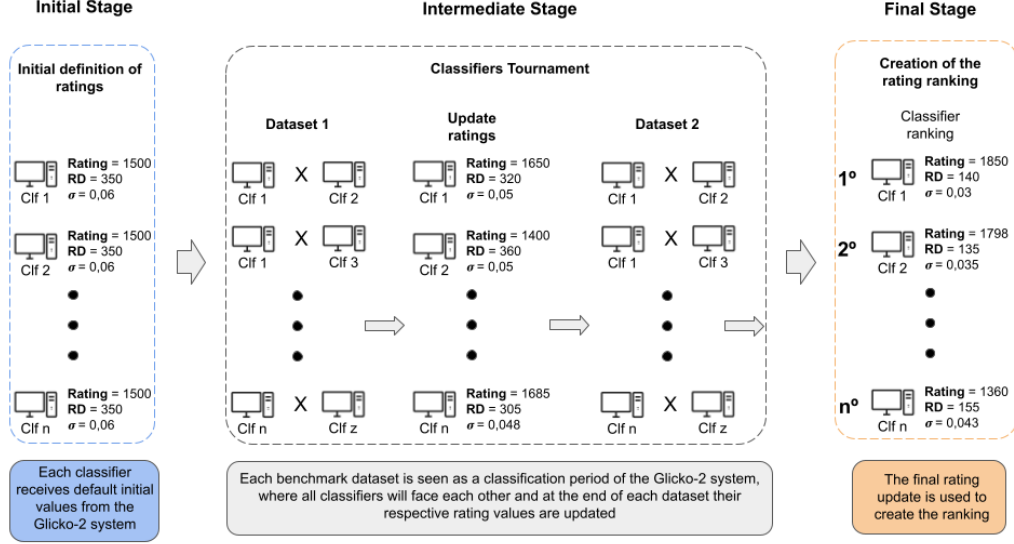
Initial Stage

Initial definition of ratings

Clf 1 **Rating** = 1500 **RD** = 350 $\sigma$ = 0,06

Clf 2 **Rating** = 1500 **RD** = 350 $\sigma$ = 0,06

Clf n **Rating** = 1500 **RD** = 350 $\sigma$ = 0,06

Each classifier receives default initial values from the Glicko-2 system

Intermediate Stage

Classifiers Tournament

Dataset 1

Clf 1 X Clf 2

Clf 1 X Clf 3

Clf n X Clf z

Update ratings

Clf 1 **Rating** = 1650 **RD** = 320 $\sigma$ = 0,05

Clf 2 **Rating** = 1400 **RD** = 360 $\sigma$ = 0,05

Clf n **Rating** = 1685 **RD** = 305 $\sigma$ = 0,048

Dataset 2

Clf 1 X Clf 2

Clf 1 X Clf 3

Clf n X Clf z

Each benchmark dataset is seen as a classification period of the Glicko-2 system, where all classifiers will face each other and at the end of each dataset their respective rating values are updated

Final Stage

Creation of the rating ranking

Classifier ranking

1º Clf 1 **Rating** = 1850 **RD** = 140 $\sigma$ = 0,03

2º Clf 2 **Rating** = 1798 **RD** = 135 $\sigma$ = 0,035

nº Clf n **Rating** = 1360 **RD** = 155 $\sigma$ = 0,043

The final rating update is used to create the ranking